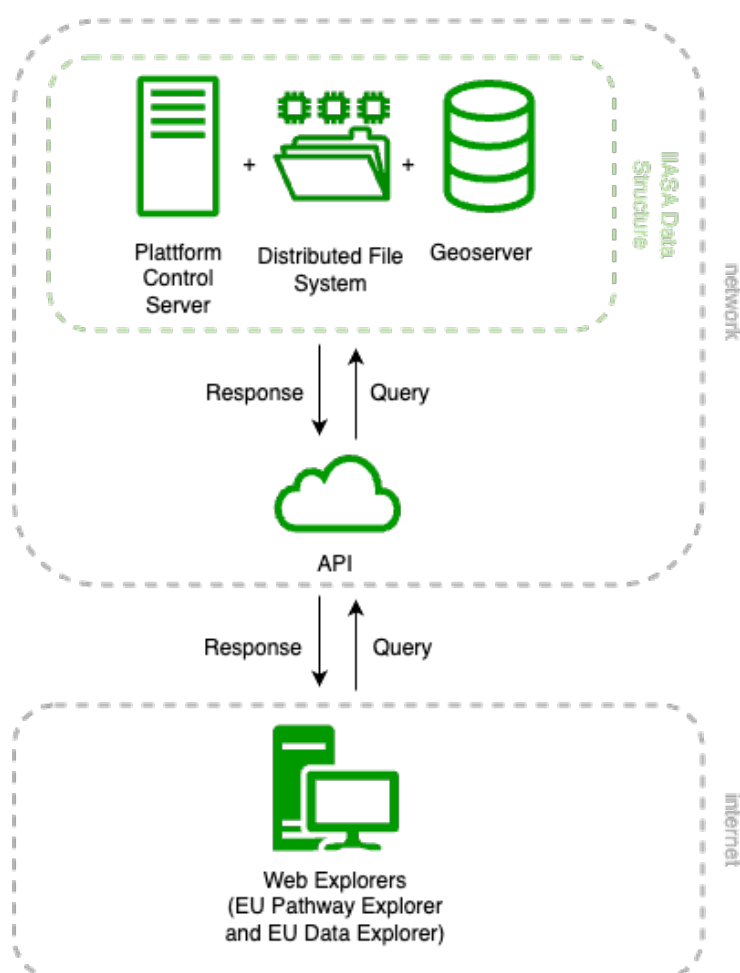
Plattform Control Server

+

Distributed File System

+

Geoserver

IIASA Data Structure

network

Response

Query

API

Response

Query

internet

Web Explorers
(EU Pathway Explorer
and EU Data Explorer)